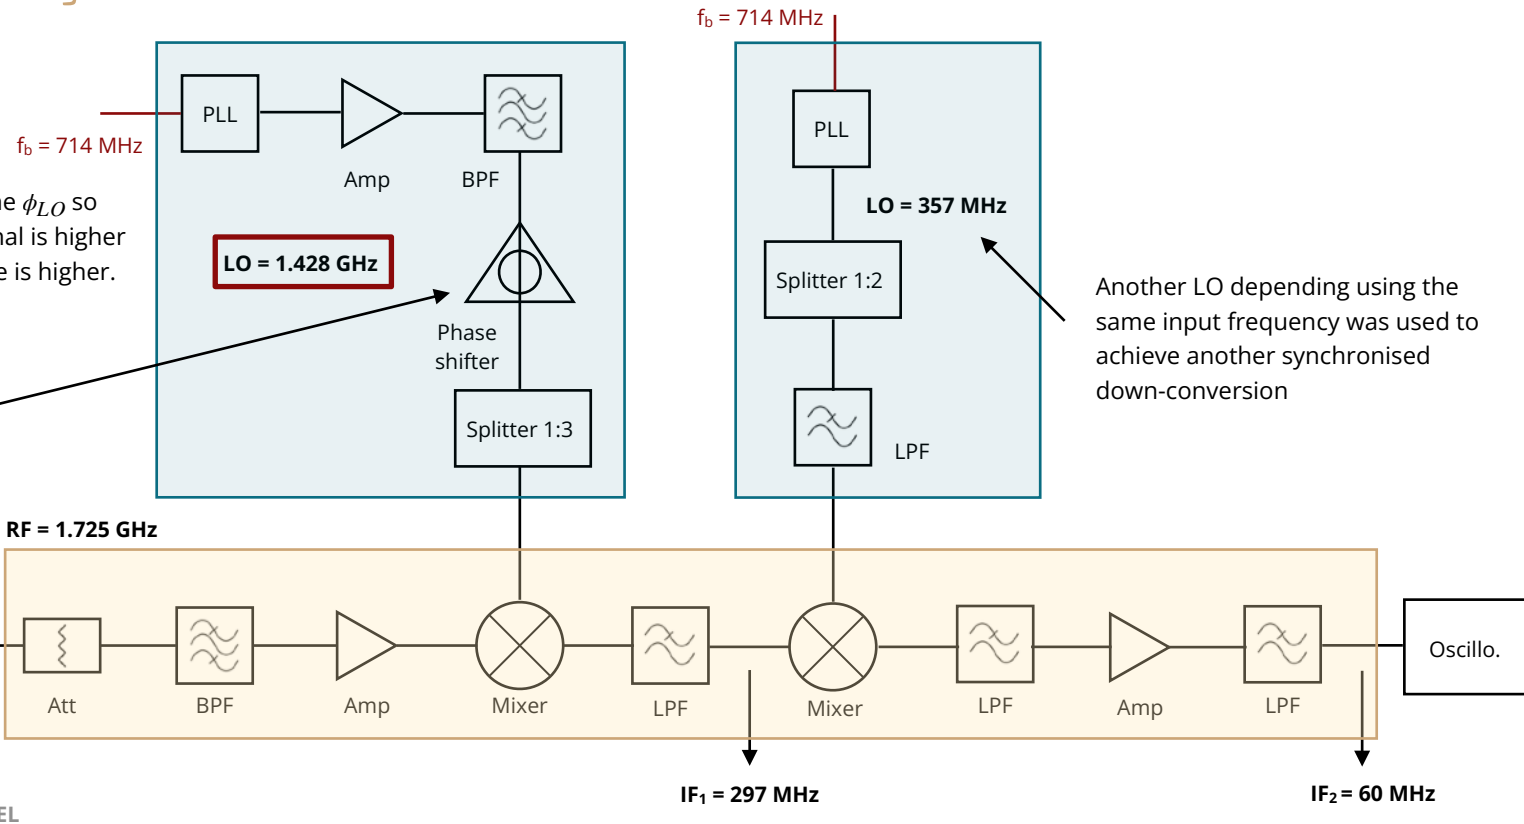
$f_b$ = 714 MHz

PLL

Amp

BPF

$f_b$ = 714 MHz

ne $\phi_{LO}$ so
nal is higher
e is higher.

LO = 1.428 GHz

Phase shifter

Splitter 1:3

PLL

LO = 357 MHz

Splitter 1:2

LPF

Another LO depending using the same input frequency was used to achieve another synchronised down-conversion

RF = 1.725 GHz

Att

BPF

Amp

Mixer

LPF

Mixer

LPF

Amp

LPF

Oscillo.

IF$_1$ = 297 MHz

IF$_2$ = 60 MHz

EL